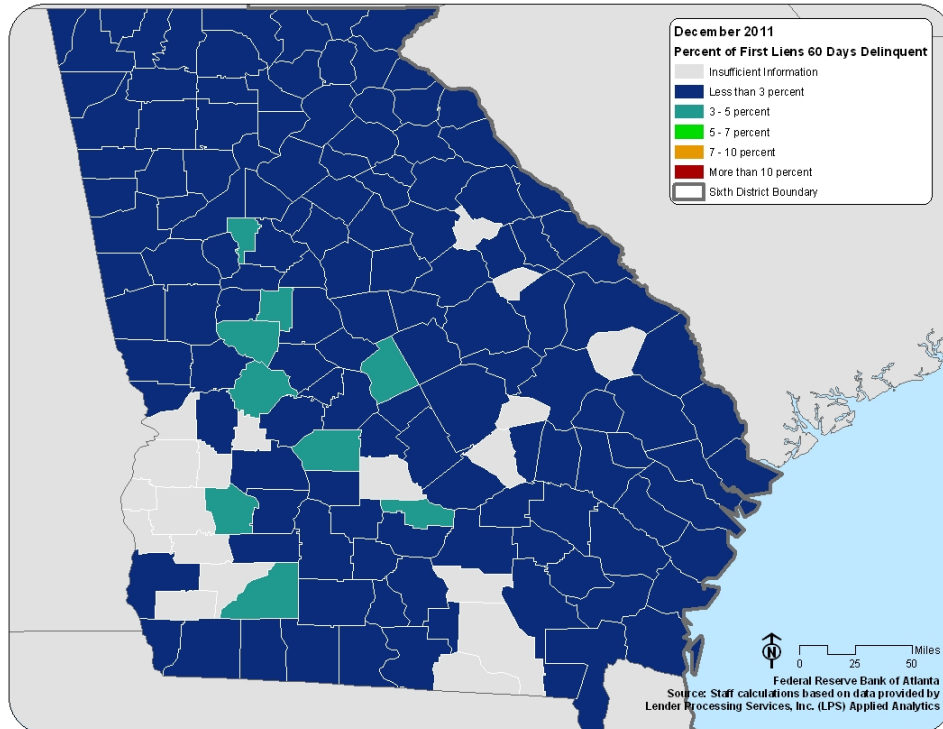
December 2011
Percent of First Liens 60 Days Delinquent
Insufficient Information
Less than 3 percent
3 - 5 percent
5 - 7 percent
7 - 10 percent
More than 10 percent
Sixth District Boundary

N
Miles
0 25 50
Federal Reserve Bank of Atlanta
Source: Staff calculations based on data provided by Lender Processing Services, Inc. (LPS) Applied Analytics